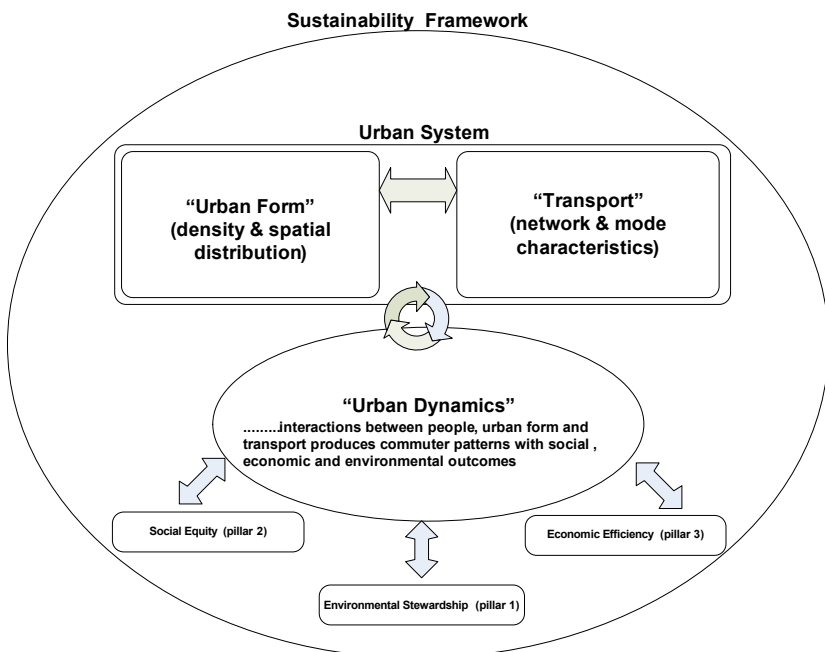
Sustainability Framework

Urban System

"Urban Form" (density & spatial distribution)

"Transport" (network & mode characteristics)

"Urban Dynamics"

........interactions between people, urban form and transport produces commuter patterns with social , economic and environmental outcomes

Social Equity (pillar 2)

Economic Efficiency (pillar 3)

Environmental Stewardship (pillar 1)